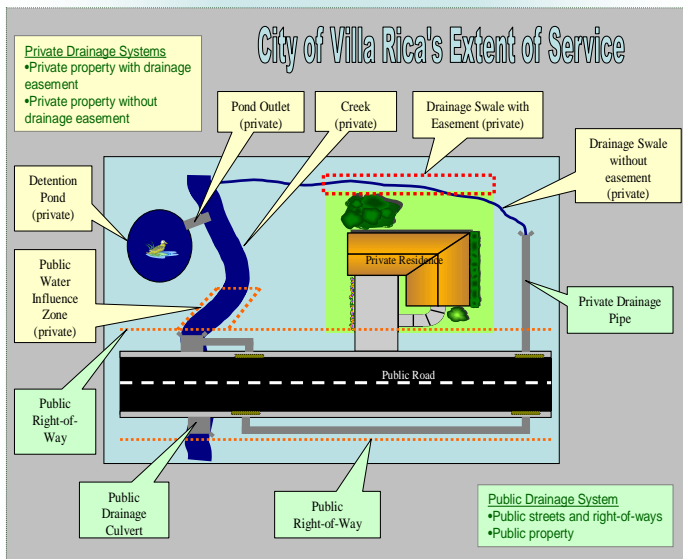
City of Villa Rica's Extent of Service

Private Drainage Systems
•Private property with drainage easement
•Private property without drainage easement

Pond Outlet (private)

Creek (private)

Drainage Swale with Easement (private)

Drainage Swale without easement (private)

Detention Pond (private)

Private Residence

Public Water Influence Zone (private)

Private Drainage Pipe

Public Right-of-Way

Public Road

Public Drainage Culvert

Public Right-of-Way

Public Drainage System
•Public streets and right-of-ways
•Public property